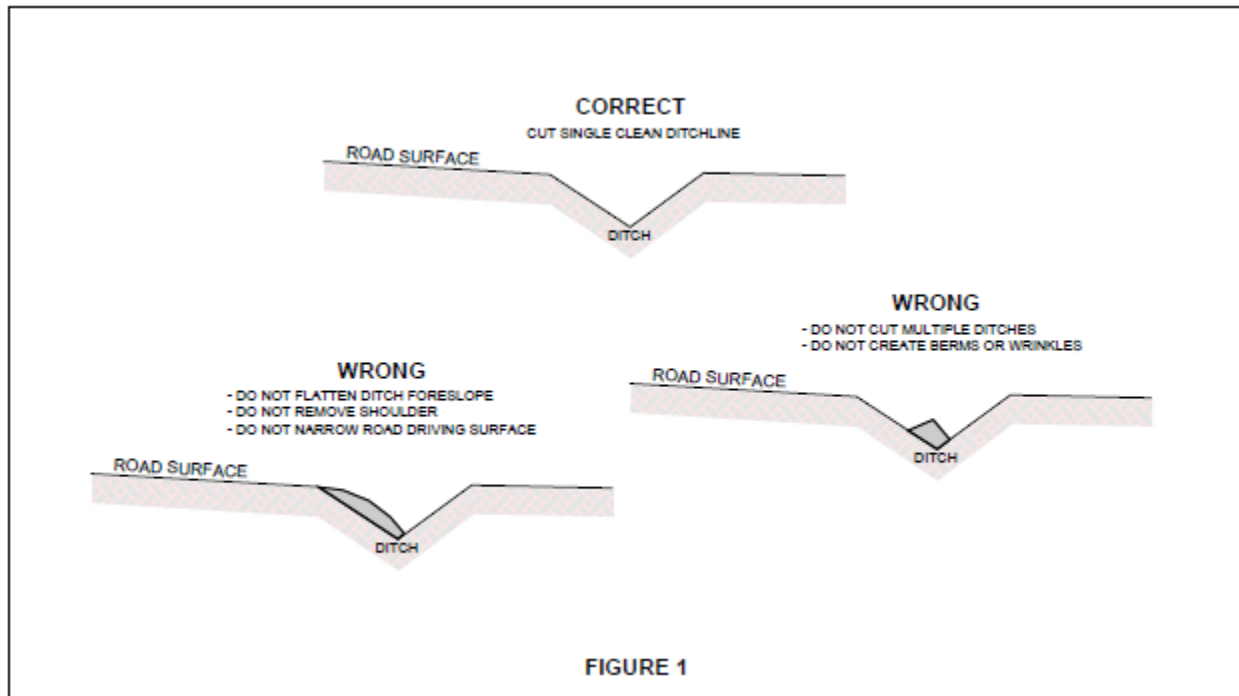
CORRECT
CUT SINGLE CLEAN DITCHLINE

ROAD SURFACE

DITCH

WRONG
- DO NOT CUT MULTIPLE DITCHES
- DO NOT CREATE BERMS OR WRINKLES

ROAD SURFACE

DITCH

WRONG
- DO NOT FLATTEN DITCH FORESLOPE
- DO NOT REMOVE SHOULDER
- DO NOT NARROW ROAD DRIVING SURFACE

ROAD SURFACE

DITCH

FIGURE 1